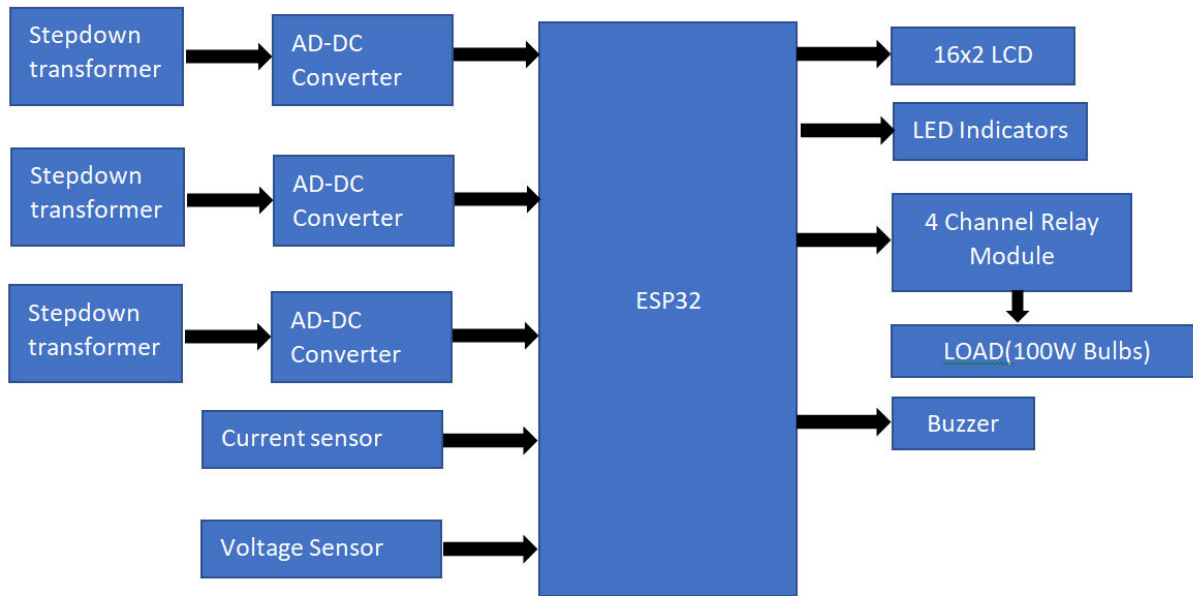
Stepdown transformer

AD-DC Converter

Stepdown transformer

AD-DC Converter

Stepdown transformer

AD-DC Converter

Current sensor

Voltage Sensor

ESP32

16x2 LCD

LED Indicators

4 Channel Relay Module

LOAD(100W Bulbs)

Buzzer